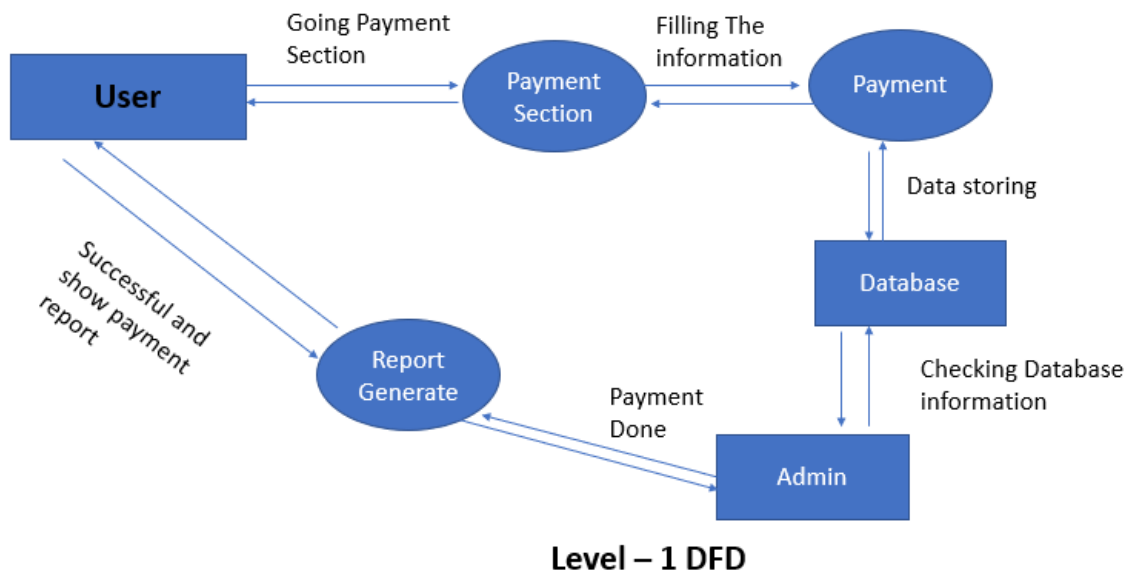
Going Payment Section

Filling The information

User

Payment Section

Payment

Data storing

Database

Successful and show payment report

Report Generate

Checking Database information

Payment Done

Admin

Level – 1 DFD